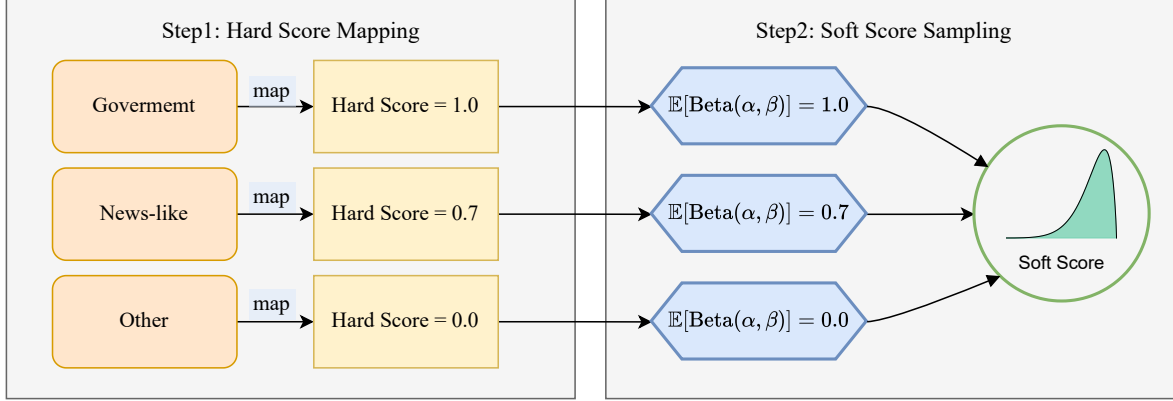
Step1: Hard Score Mapping

Govermemt
map
Hard Score = 1.0

News-like
map
Hard Score = 0.7

Other
map
Hard Score = 0.0

Step2: Soft Score Sampling

$\mathbb{E}[\text{Beta}(\alpha, \beta)] = 1.0$

$\mathbb{E}[\text{Beta}(\alpha, \beta)] = 0.7$

$\mathbb{E}[\text{Beta}(\alpha, \beta)] = 0.0$

Soft Score